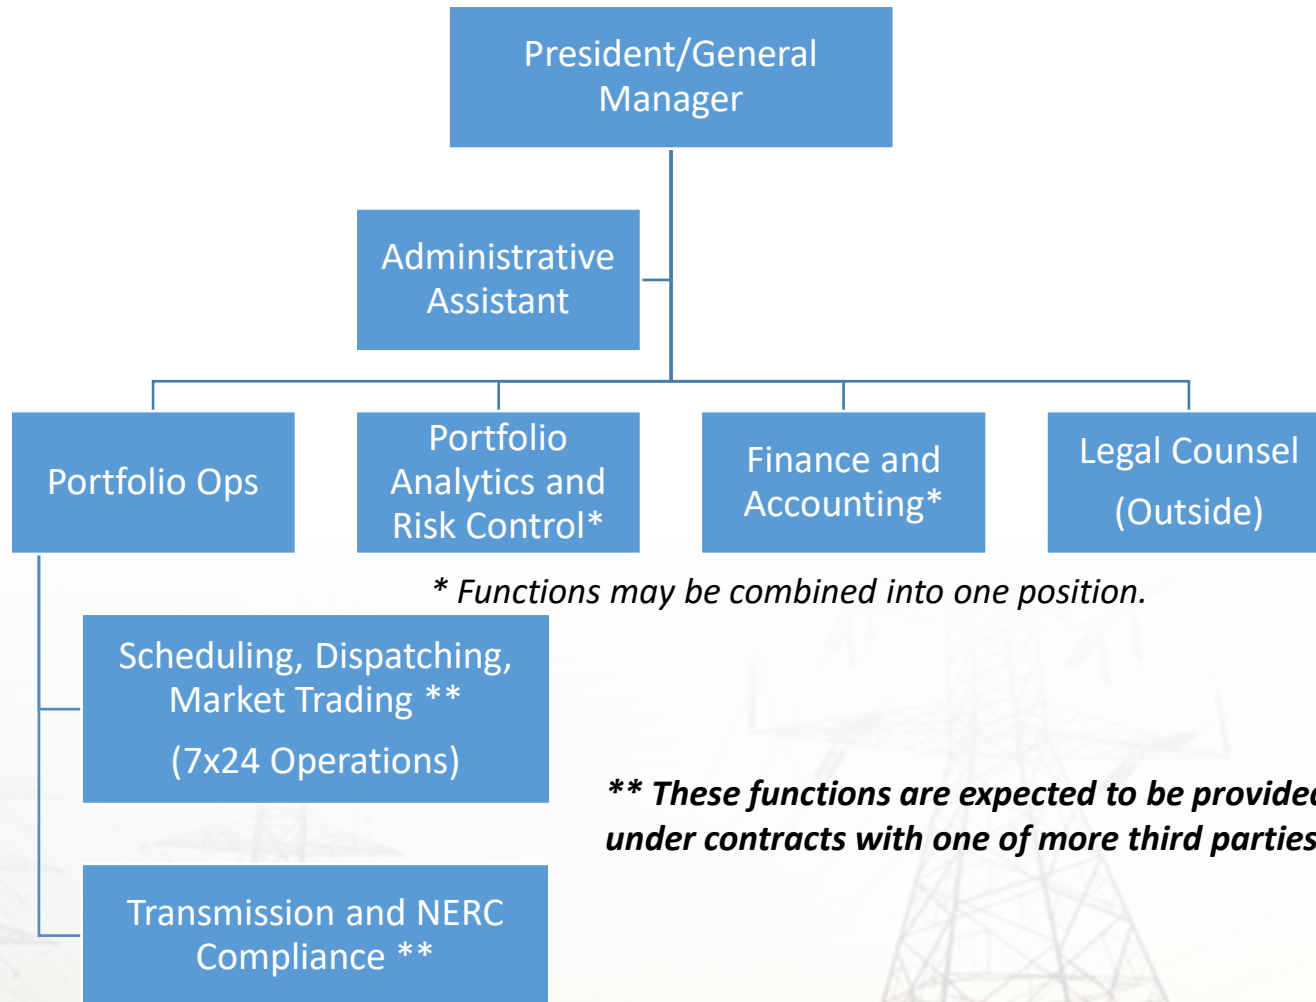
President/General Manager

Administrative Assistant

Portfolio Ops

Portfolio Analytics and Risk Control*

Finance and Accounting*

Legal Counsel (Outside)

* Functions may be combined into one position.

Scheduling, Dispatching, Market Trading **

(7x24 Operations)

** These functions are expected to be provide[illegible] under contracts with one of more third parties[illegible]

Transmission and NERC Compliance **